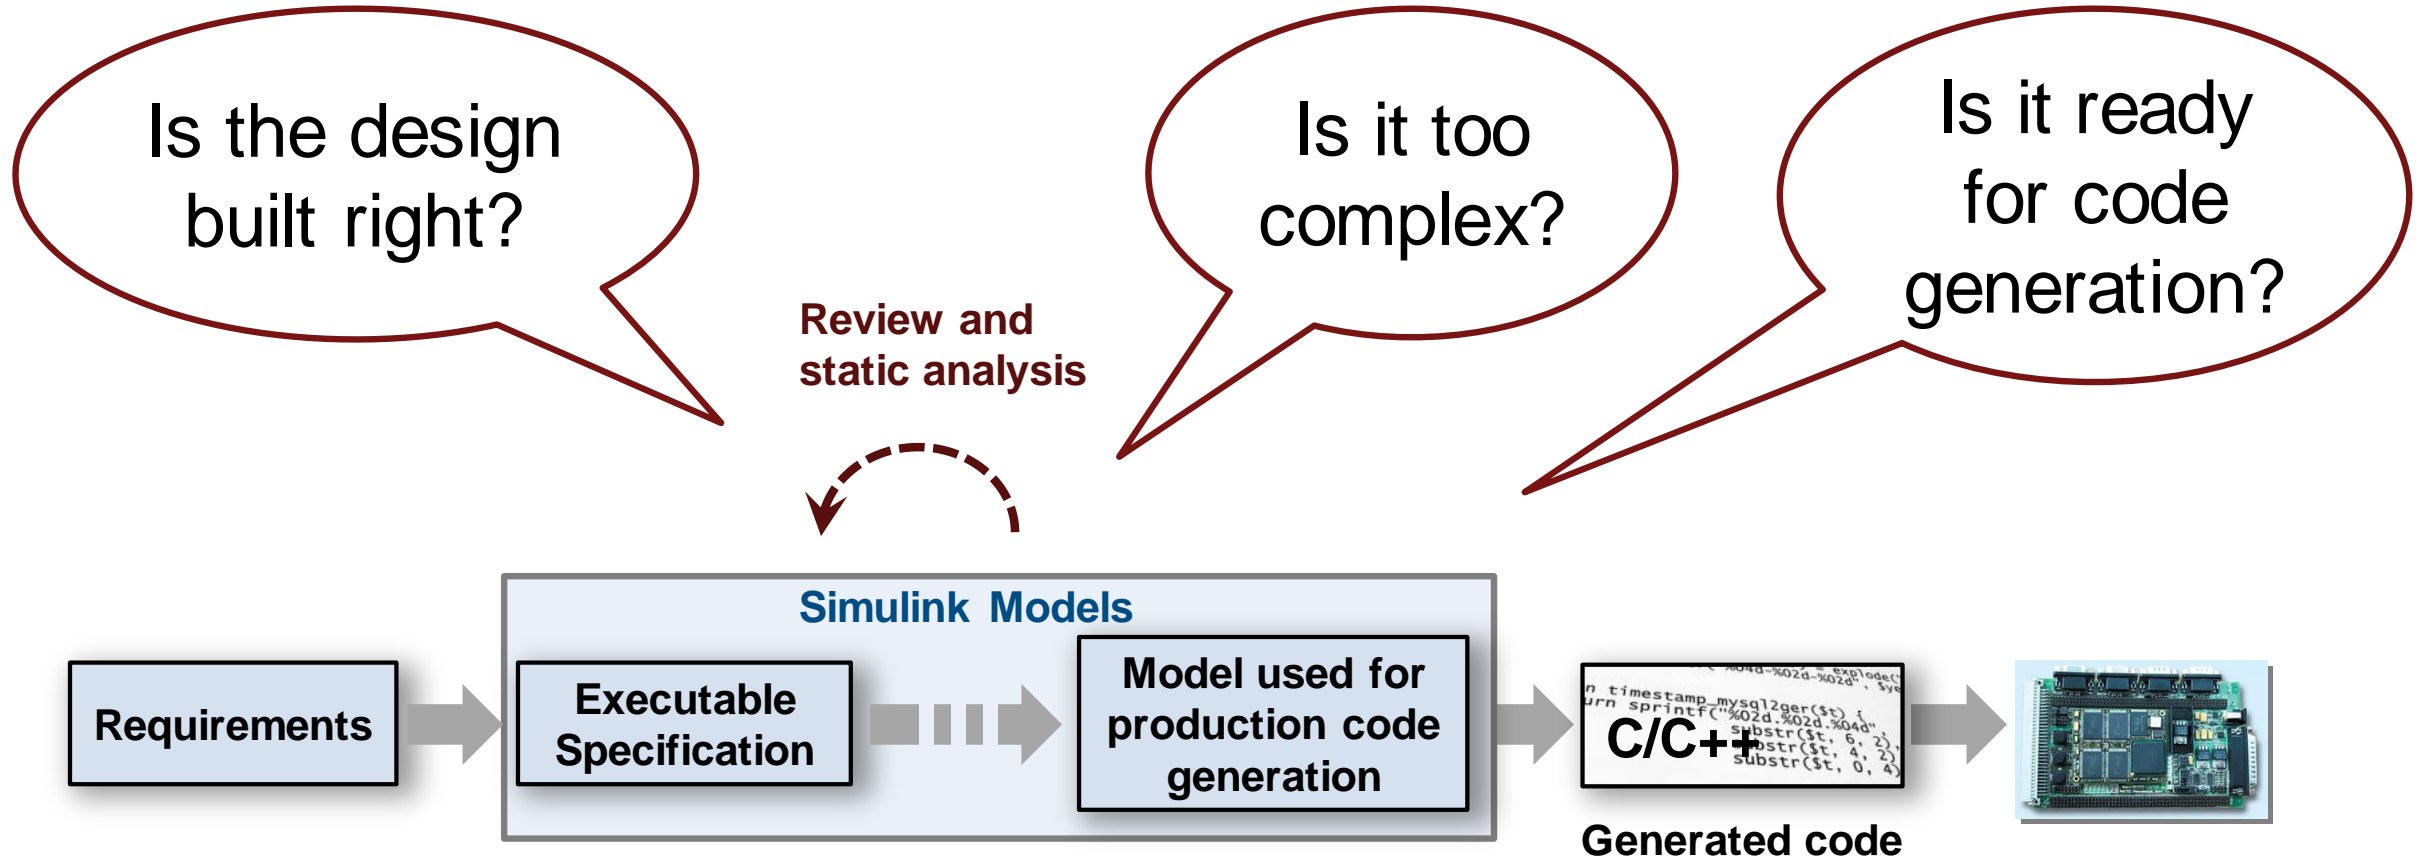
Is the design built right?

Is it too complex?

Is it ready for code generation?

Review and static analysis

Simulink Models

Requirements

Executable Specification

Model used for production code generation

n timestamp_mysql2ger($t) {
urn sprintf("%02d.%02d.%04d",
substr($t, 6, 2),
substr($t, 4, 2),
substr($t, 0, 4)

C/C++

Generated code